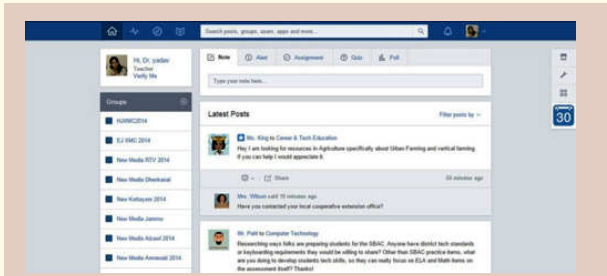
Search posts, groups, users, apps and more...

Hi, Dr. yadav
Teacher
Verify Me

Groups
HUMIC2014
EJ IIMC 2014
New Media RTV 2014
New Media Dhenkanal
New Kottayam 2014
New Media Jammu
New Media Aizawl 2014
New Media Amravati 2014

Note
Alert
Assignment
Quiz
Poll

Type your note here...

Latest Posts
Filter posts by

Ms. King to Career & Tech Education
Hey I am looking for resources in Agriculture specifically about Urban Farming and vertical farming if you can help I would appreciate it.

Share
30 minutes ago

Mrs. Wilson said 15 minutes ago
Have you contacted your local cooperative extension office?

Mr. Pahl to Computer Technology
Researching ways folks are preparing students for the SBAC. Anyone have district tech standards or keyboarding requirements they would be willing to share? Other than SBAC practice items, what are you doing to develop students tech skills, so they can really focus on ELA and Math items on the assessment itself? Thanks!

30